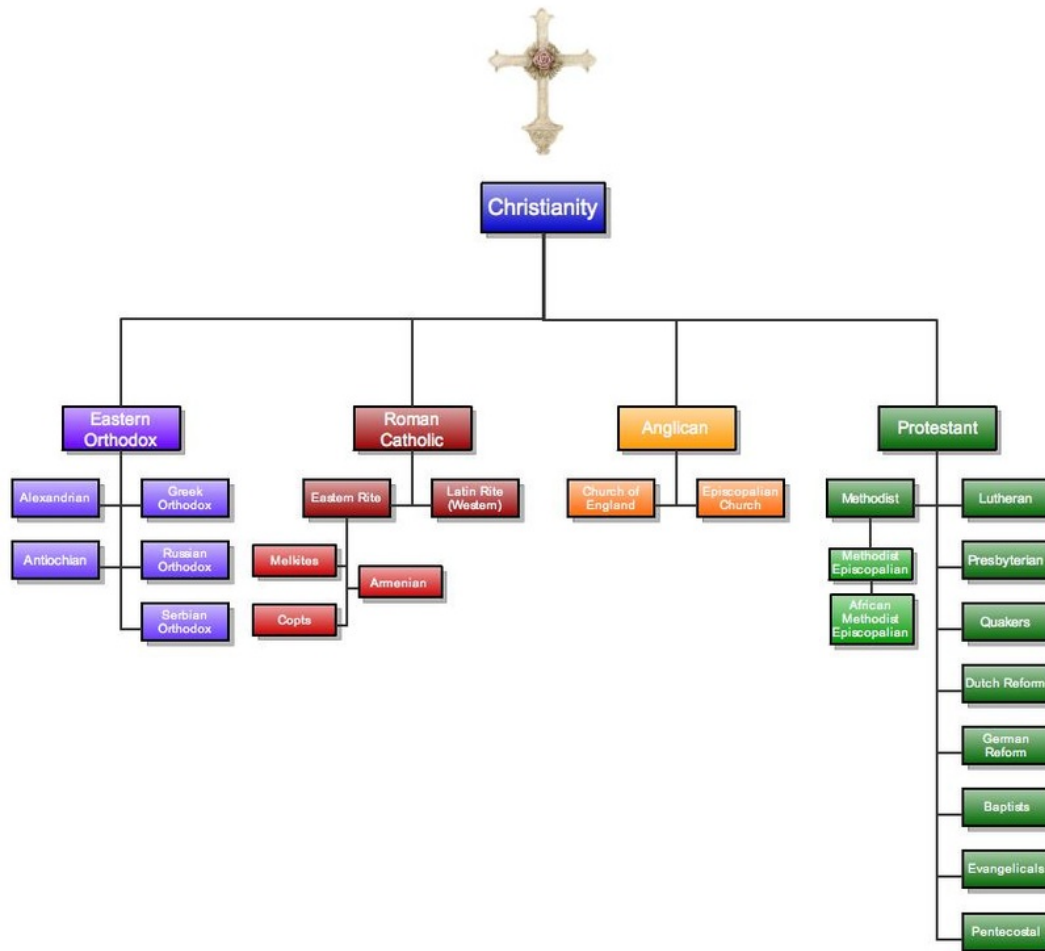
Christianity

Eastern Orthodox

Alexandrian

Greek Orthodox

Antiochian

Russian Orthodox

Serbian Orthodox

Roman Catholic

Eastern Rite

Latin Rite (Western)

Melkites

Armenian

Copts

Anglican

Church of England

Episcopalian Church

Protestant

Methodist

Methodist Episcopalian

African Methodist Episcopalian

Lutheran

Presbyterian

Quakers

Dutch Reform

German Reform

Baptists

Evangelicals

Pentecostal